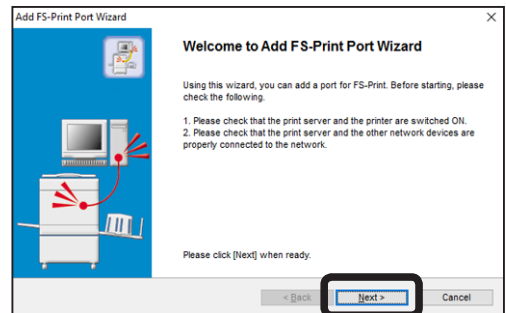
Add FS-Print Port Wizard

×

Welcome to Add FS-Print Port Wizard

Using this wizard, you can add a port for FS-Print. Before starting, please check the following.

1. Please check that the print server and the printer are switched ON.
2. Please check that the print server and the other network devices are properly connected to the network.

Please click [Next] when ready.

< Back

Next >

Cancel